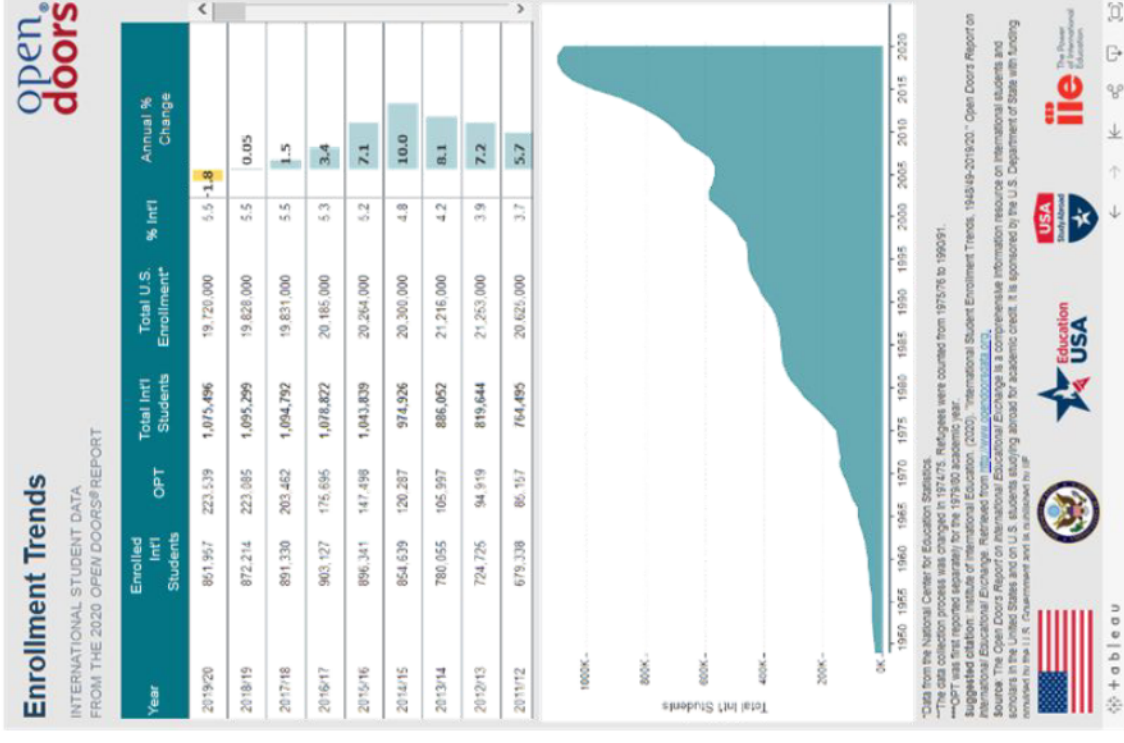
Enrollment Trends

INTERNATIONAL STUDENT DATA
FROM THE 2020 OPEN DOORS® REPORT

open doors®

| Year | Enrolled Int'l Students | OPT | Total Int'l Students | Total U.S. Enrollment* | % Int'l | Annual % Change |
|---|---|---|---|---|---|---|
| 2019/20 | 851,957 | 223,539 | 1,075,496 | 19,720,000 | 5.5 | -1.8 |
| 2018/19 | 872,214 | 223,085 | 1,095,299 | 19,828,000 | 5.5 | 0.05 |
| 2017/18 | 891,330 | 203,462 | 1,094,792 | 19,831,000 | 5.5 | 1.5 |
| 2016/17 | 903,127 | 175,695 | 1,078,822 | 20,185,000 | 5.3 | 3.4 |
| 2015/16 | 896,341 | 147,498 | 1,043,839 | 20,264,000 | 5.2 | 7.1 |
| 2014/15 | 854,639 | 120,287 | 974,926 | 20,300,000 | 4.8 | 10.0 |
| 2013/14 | 780,055 | 105,997 | 886,052 | 21,216,000 | 4.2 | 8.1 |
| 2012/13 | 724,725 | 94,919 | 819,644 | 21,253,000 | 3.9 | 7.2 |
| 2011/12 | 679,338 | 85,157 | 764,495 | 20,625,000 | 3.7 | 5.7 |

Total Int'l Students
1000K
800K
600K
400K
200K
0K
1950 1955 1960 1965 1970 1975 1980 1985 1990 1995 2000 2005 2010 2015 2020

*Data from the National Center for Education Statistics.
**The data collection process was changed in 1974/75. Refugees were counted from 1975/76 to 1990/91.
***OPT was first reported separately for the 1979/80 academic year.
Suggested citation: Institute of International Education. (2020). "International Student Enrollment Trends, 1948/49-2019/20." Open Doors Report on International Educational Exchange. Retrieved from http://www.opendoorsdata.org.
Source: The Open Doors Report on International Educational Exchange is a comprehensive information resource on international students and scholars in the United States and on U.S. students studying abroad for academic credit. It is sponsored by the U.S. Department of State with funding provided by the U.S. Government and is published by IIE.

Education USA
USA Study Abroad
iie The Power of International Education

+ a b l e a u